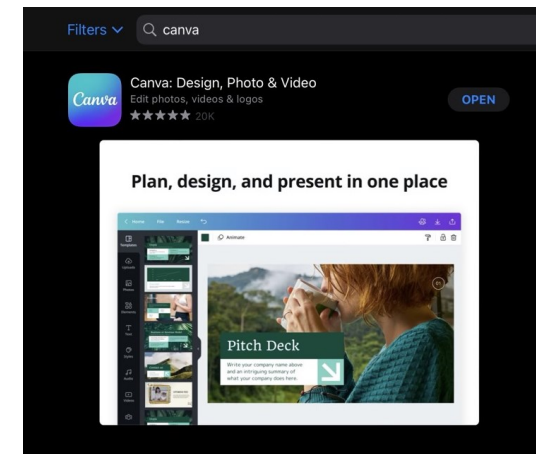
Filters
canva

Canva
Canva: Design, Photo & Video
Edit photos, videos & logos
★★★★★ 20K
OPEN

Plan, design, and present in one place

Home File Resize
Animate
Templates
Uploads
Photos
Elements
Text
Styles
Audio
Videos

Pitch Deck
Write your company name above and an intriguing summary of what your company does here.